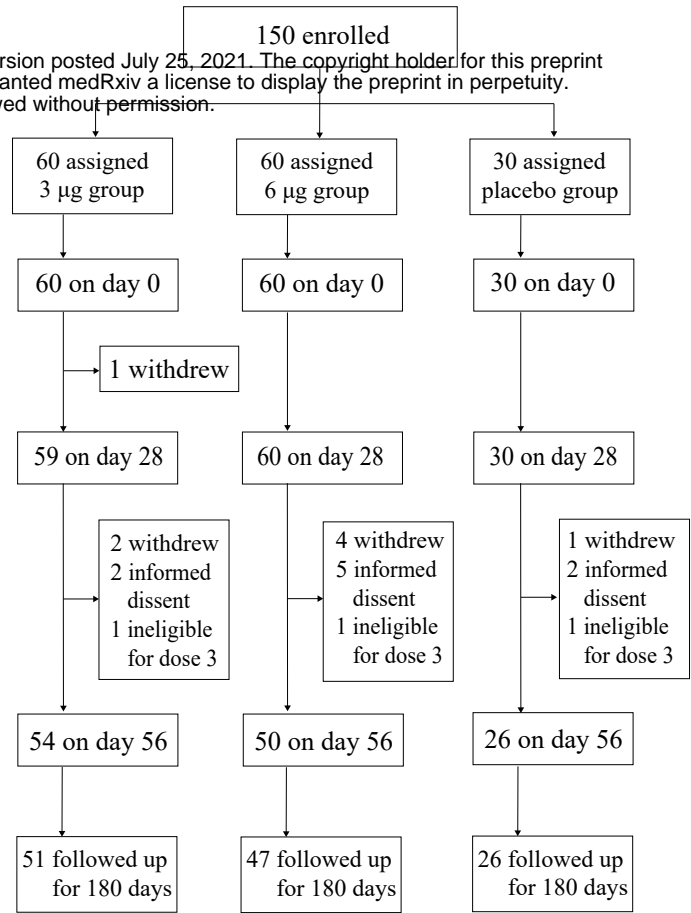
150 enrolled

rsion posted July 25, 2021. The copyright holder for this preprint
anted medRxiv a license to display the preprint in perpetuity.
ved without permission.

60 assigned 3 μg group

60 assigned 6 μg group

30 assigned placebo group

60 on day 0

60 on day 0

30 on day 0

1 withdrew

59 on day 28

60 on day 28

30 on day 28

2 withdrew
2 informed dissent
1 ineligible for dose 3

4 withdrew
5 informed dissent
1 ineligible for dose 3

1 withdrew
2 informed dissent
1 ineligible for dose 3

54 on day 56

50 on day 56

26 on day 56

51 followed up for 180 days

47 followed up for 180 days

26 followed up for 180 days